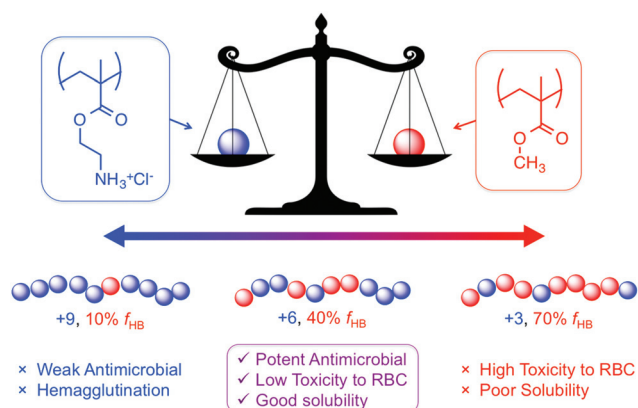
O
O
$NH_3^+Cl^-$

O
O
$CH_3$

+9, 10% $f_{HB}$

+6, 40% $f_{HB}$

+3, 70% $f_{HB}$

× Weak Antimicrobial
× Hemagglutination

✓ Potent Antimicrobial
✓ Low Toxicity to RBC
✓ Good solubility

× High Toxicity to RBC
× Poor Solubility